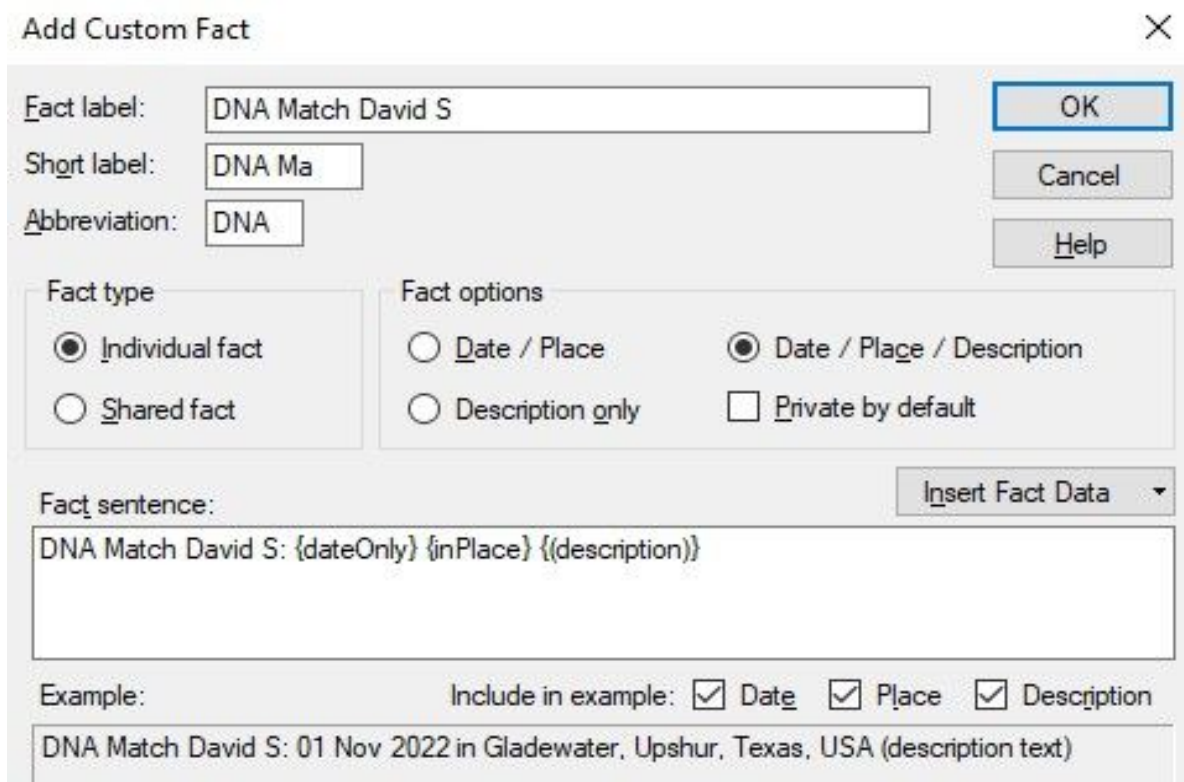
Add Custom Fact

×

Fact label: DNA Match David S

Short label: DNA Ma

Abbreviation: DNA

OK

Cancel

Help

Fact type

Individual fact

Shared fact

Fact options

Date / Place

Description only

Date / Place / Description

Private by default

Fact sentence:

Insert Fact Data

DNA Match David S: {dateOnly} {inPlace} {(description)}

Example:

Include in example: Date Place Description

DNA Match David S: 01 Nov 2022 in Gladewater, Upshur, Texas, USA (description text)